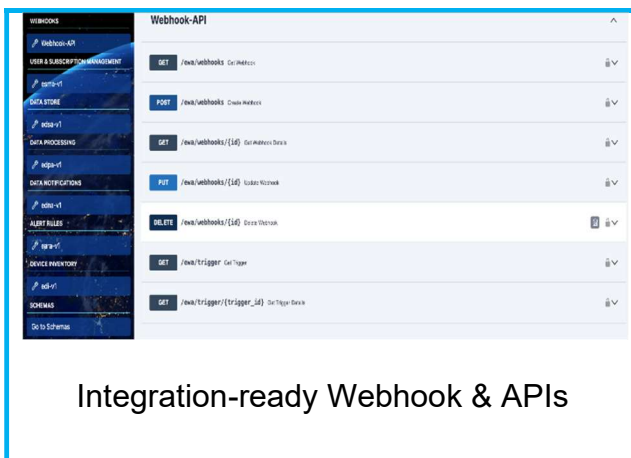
WEBHOOKS

Webhook-API

USER & SUBSCRIPTION MANAGEMENT

usmi-v1

DATA STORE

edsa-v1

DATA PROCESSING

edpa-v1

DATA NOTIFICATIONS

ednr-v1

ALERT RULES

eara-v1

DEVICE INVENTORY

edi-v1

SCHEMAS

Go to Schemas

Webhook-API

GET /ewa/webhooks Get Webhooks

POST /ewa/webhooks Create Webhook

GET /ewa/webhooks/{id} Get Webhook Details

PUT /ewa/webhooks/{id} Update Webhook

DELETE /ewa/webhooks/{id} Delete Webhook

GET /ewa/trigger Get Trigger

GET /ewa/trigger/{trigger_id} Get Trigger Details

Integration-ready Webhook & APIs